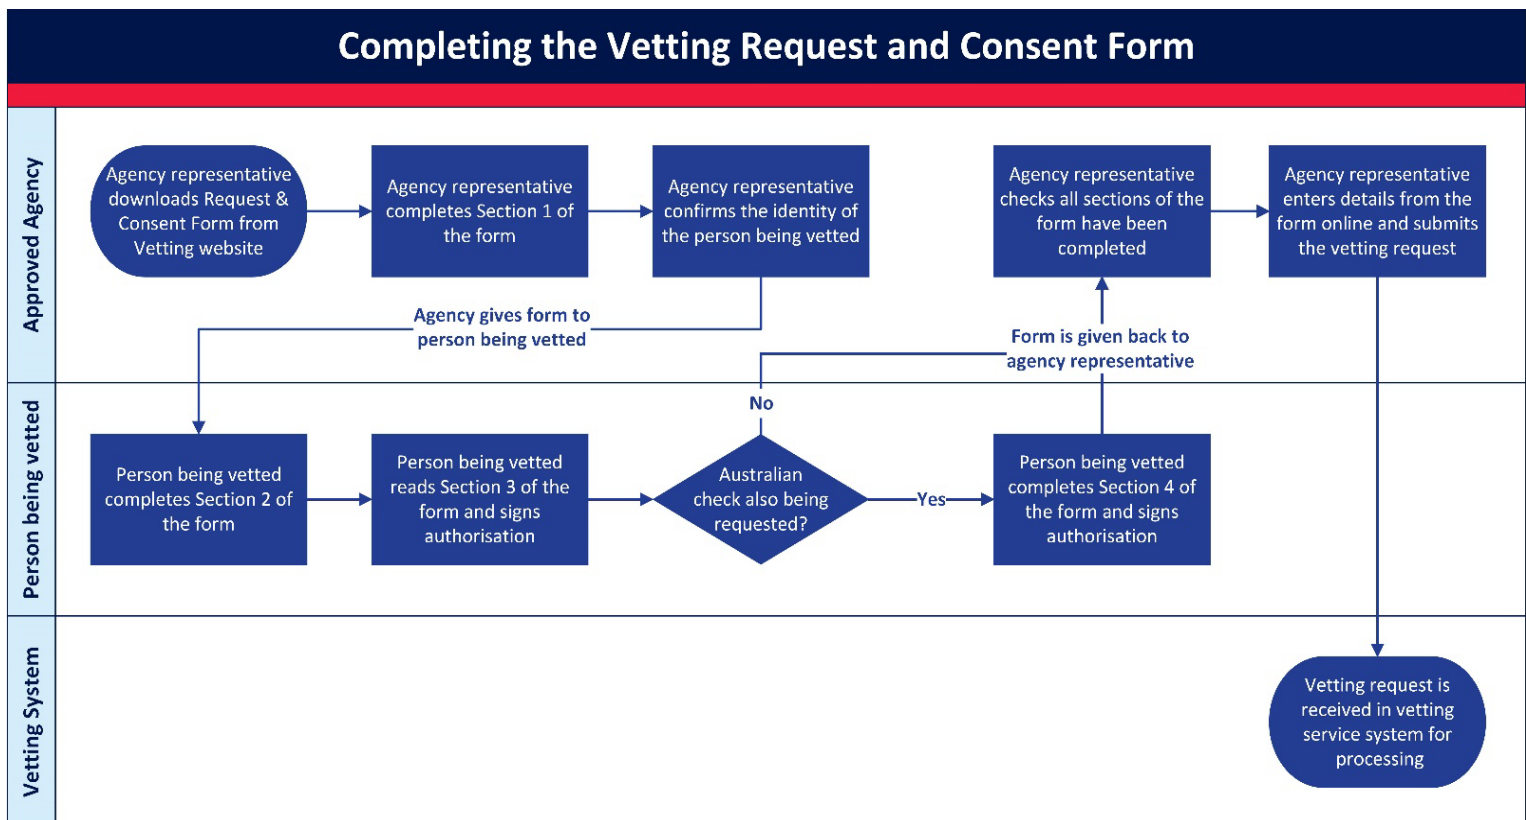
Completing the Vetting Request and Consent Form

Approved Agency

Agency representative downloads Request & Consent Form from Vetting website

Agency representative completes Section 1 of the form

Agency representative confirms the identity of the person being vetted

Agency representative checks all sections of the form have been completed

Agency representative enters details from the form online and submits the vetting request

Agency gives form to person being vetted

Form is given back to agency representative

Person being vetted

No

Person being vetted completes Section 2 of the form

Person being vetted reads Section 3 of the form and signs authorisation

Australian check also being requested?

Yes

Person being vetted completes Section 4 of the form and signs authorisation

Vetting System

Vetting request is received in vetting service system for processing